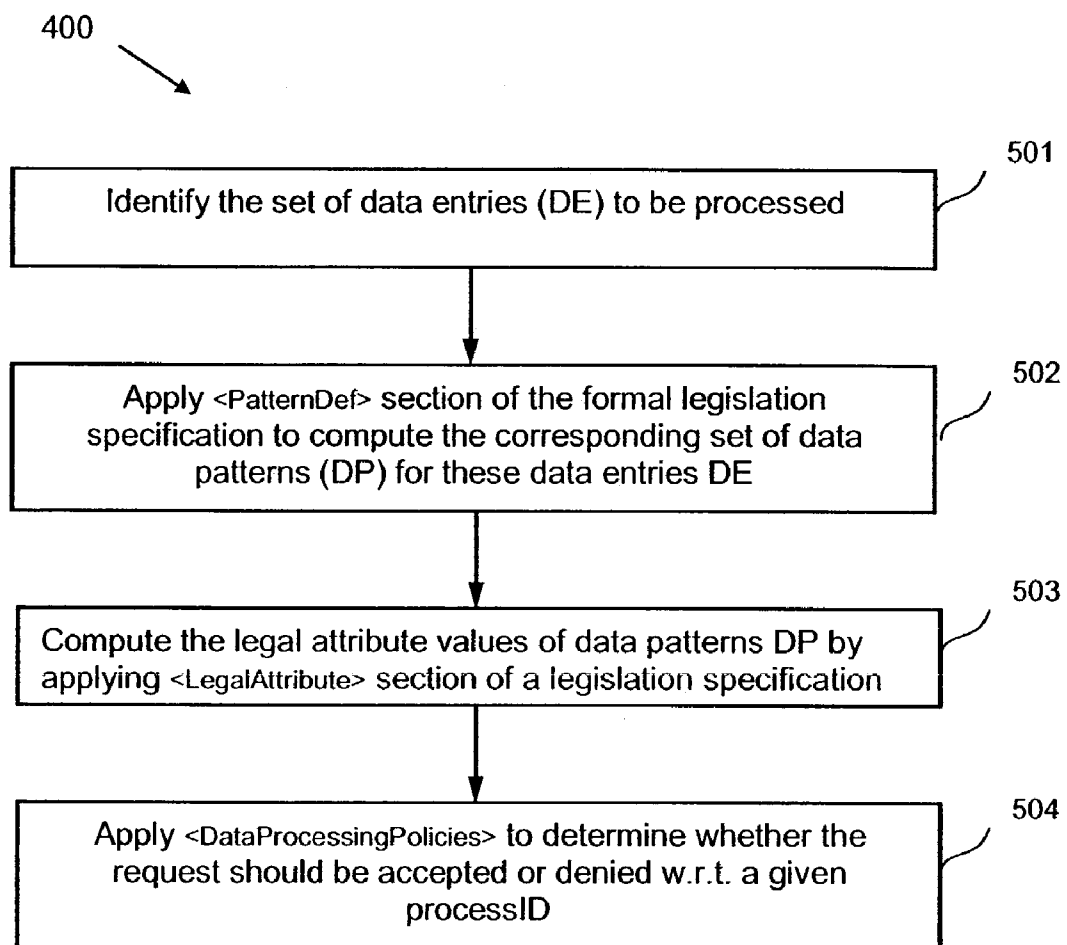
400

501

Identify the set of data entries (DE) to be processed

502

Apply <PatternDef> section of the formal legislation specification to compute the corresponding set of data patterns (DP) for these data entries DE

503

Compute the legal attribute values of data patterns DP by applying <LegalAttribute> section of a legislation specification

504

Apply <DataProcessingPolicies> to determine whether the request should be accepted or denied w.r.t. a given processID